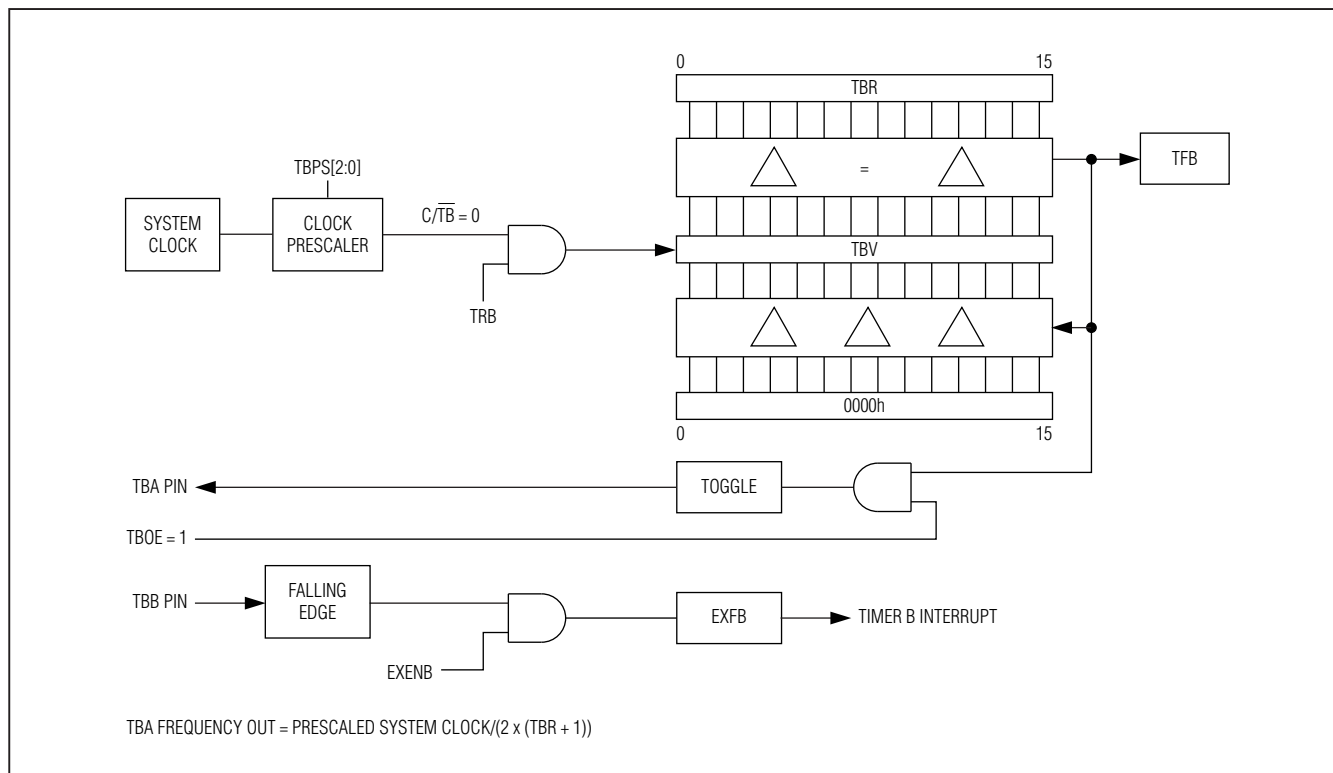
0

15

TBR

=

TFB

TBPS[2:0]

SYSTEM CLOCK

CLOCK PRESCALER

$C/\overline{TB} = 0$

TBV

TRB

0000h

0

15

TBA PIN

TOGGLE

TBOE = 1

TBB PIN

FALLING EDGE

EXFB

TIMER B INTERRUPT

EXENB

TBA FREQUENCY OUT = PRESCALED SYSTEM CLOCK/(2 x (TBR + 1))